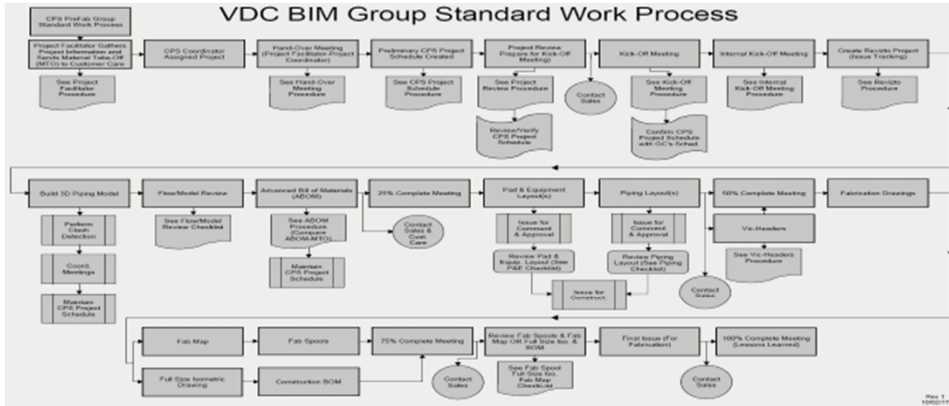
VDC BIM Group Standard Work Process

CPS PreFab Group Standard Work Process

Project Facilitator Gathers Project Information and Sends Material Take-Off (MTO) to Customer Care

See Project Facilitator Procedure

CPS Coordinator Assigned Project

Hand-Over Meeting (Project Facilitator-Project Coordinator)

See Hand-Over Meeting Procedure

Preliminary CPS Project Schedule Created

See CPS Project Schedule Procedure

Project Review Prepare for Kick-Off Meeting)

See Project Review Procedure

Review/Verify CPS Project Schedule

Contact Sales

Kick-Off Meeting

See Kick-Off Meeting Procedure

Confirm CPS Project Schedule with GC's Sched

Internal Kick-Off Meeting

See Internal Kick-Off Meeting Procedure

Create Revizto Project (Issue Tracking)

See Revizto Procedure

Build 3D Piping Model

Perform Clash Detection

Coord. Meetings

Maintain CPS Project Schedule

Flow/Model Review

See Flow/Model Review Checklist

Advanced Bill of Materials (ABOM)

See ABOM Procedure (Compare ABOM-MTO)

Maintain CPS Project Schedule

25% Complete Meeting

Contact Sales & Cust Care

Pad & Equipment Layout(s)

Issue for Comment & Approval

Review Pad & Equip. Layout (See P&E Checklist)

Issue for Construct.

Piping Layout(s)

Issue for Comment & Approval

Review Piping Layout (See Piping Checklist)

Contact Sales

50% Complete Meeting

Vic-Headers

See Vic-Headers Procedure

Fabrication Drawings

Fab Map

Fab Spools

Full Size Isometric Drawing

Construction BOM

75% Complete Meeting

Contact Sales

Review Fab Spools & Fab Map OR Full Size Iso. & BOM

See Fab Spool Full Size Iso. Fab Map Checklist

Final Issue (For Fabrication)

Contact Sales

100% Complete Meeting (Lessons Learned)

Rev 1
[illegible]